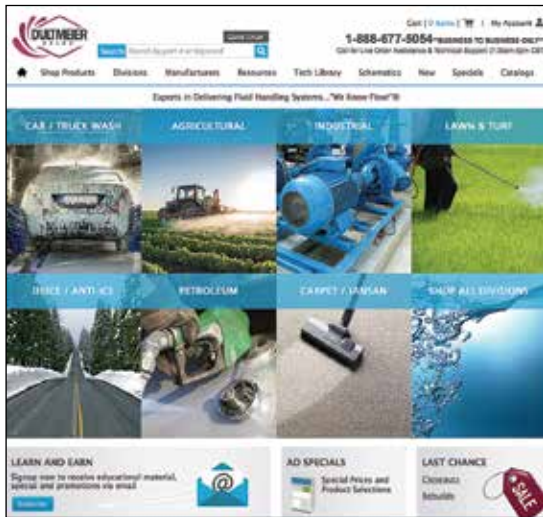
DULTMEIER SALES

Quick Order

Search Search by part # or keyword

Cart | 0 items | | My Account

1-888-677-5054 *BUSINESS TO BUSINESS ONLY*

Call for Live Order Assistance & Technical Support (7:30am-6pm CST)

Shop Products Divisions Manufacturers Resources Tech Library Schematics New Specials Catalogs

Experts in Delivering Fluid Handling Systems..."We Know Flow!"®

CAR / TRUCK WASH

AGRICULTURAL

INDUSTRIAL

LAWN & TURF

DEICE / ANTI-ICE

PETROLEUM

CARPET / JANSAN

SHOP ALL DIVISIONS

LEARN AND EARN

Signup now to receive educational material, special and promotions via email

Subscribe

AD SPECIALS

Special Prices and Product Selections

LAST CHANCE

Clearance

Refurbs

SALE